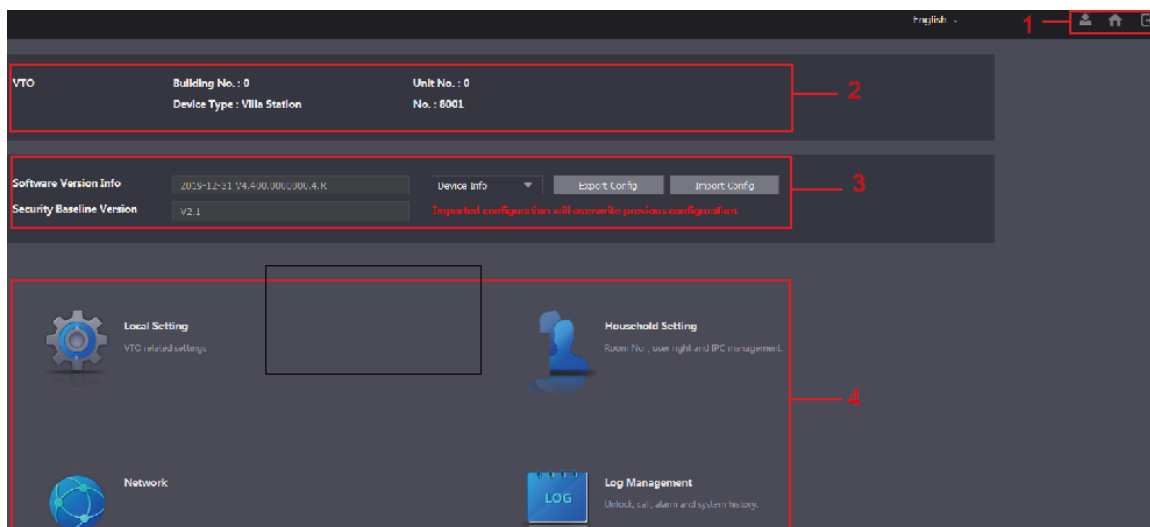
English

1

VTO

Building No. : 0

Unit No. : 0

Device Type : Villa Station

No. : 8001

2

Software Version Info

2019-12-31 V4.400.0000000.4.R

Device Info

Export Config

Import Config

3

Security Baseline Version

V2.1

Imported configuration will overwrite previous configuration.

Local Setting

VTO related settings.

Household Setting

Room No., user right and IPC management.

4

Network

Log Management

LOG

Unlock, call, alarm and system history.